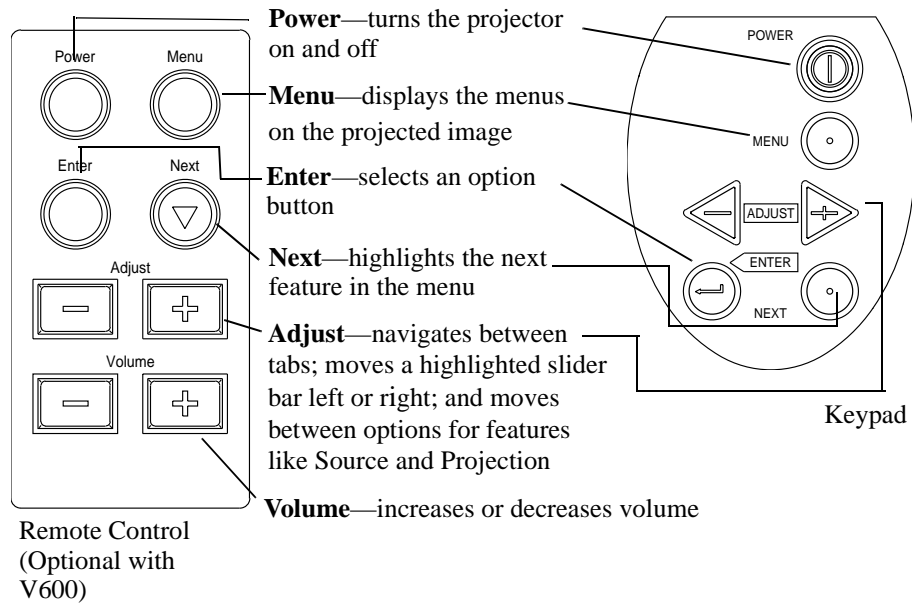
Power
Menu
Enter
Next
Adjust
Volume

Remote Control (Optional with V600)

**Power**—turns the projector on and off

**Menu**—displays the menus on the projected image

**Enter**—selects an option button

**Next**—highlights the next feature in the menu

**Adjust**—navigates between tabs; moves a highlighted slider bar left or right; and moves between options for features like Source and Projection

**Volume**—increases or decreases volume

POWER
MENU
ADJUST
ENTER
NEXT

Keypad